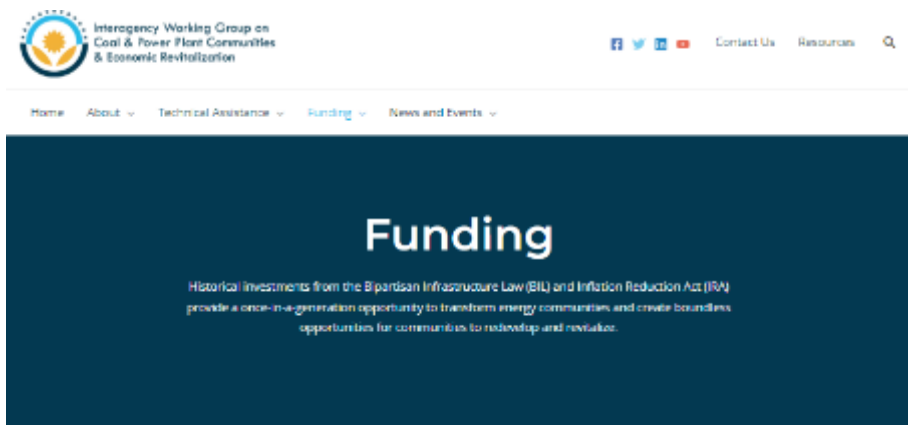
Interagency Working Group on Coal & Power Plant Communities & Economic Revitalization

Contact Us Resources

Home About Technical Assistance Funding News and Events

Funding

Historical investments from the Bipartisan Infrastructure Law (BIL) and Inflation Reduction Act (IRA) provide a once-in-a-generation opportunity to transform energy communities and create boundless opportunities for communities to redevelop and revitalize.